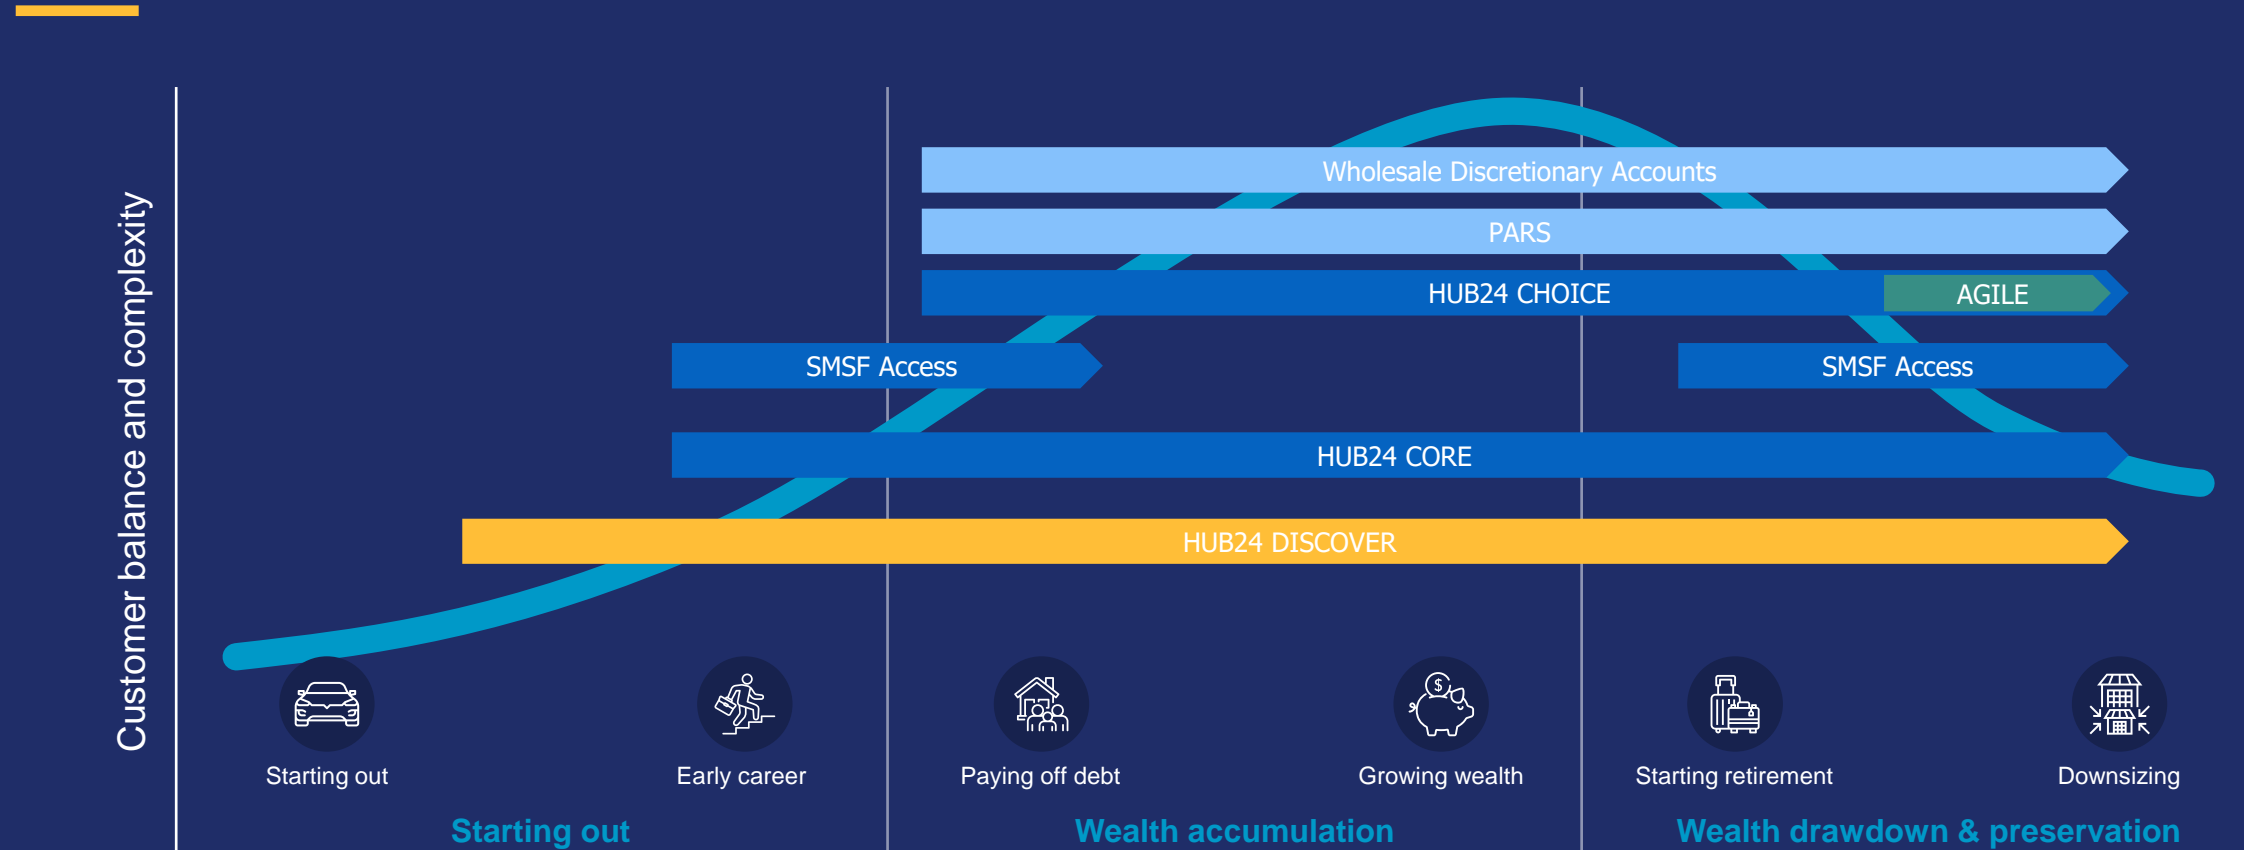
Customer balance and complexity

Wholesale Discretionary Accounts

PARS

HUB24 CHOICE

AGILE

SMSF Access

SMSF Access

HUB24 CORE

HUB24 DISCOVER

Starting out

Early career

Paying off debt

Growing wealth

Starting retirement

Downsizing

Starting out

Wealth accumulation

Wealth drawdown & preservation